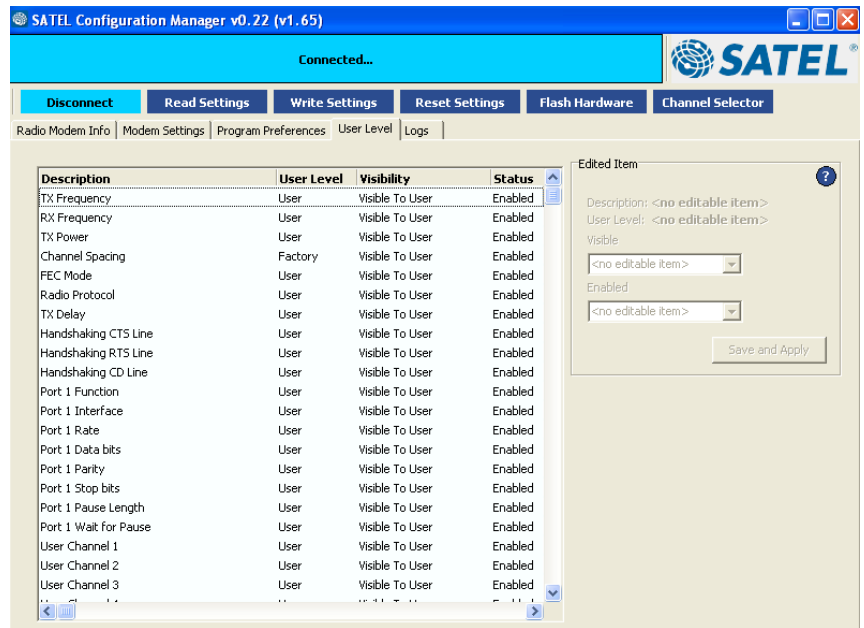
SATEL Configuration Manager v0.22 (v1.65)

Connected...

SATEL®

Disconnect | Read Settings | Write Settings | Reset Settings | Flash Hardware | Channel Selector

Radio Modem Info | Modem Settings | Program Preferences | User Level | Logs

| Description | User Level | Visibility | Status |
|---|---|---|---|
| TX Frequency | User | Visible To User | Enabled |
| RX Frequency | User | Visible To User | Enabled |
| TX Power | User | Visible To User | Enabled |
| Channel Spacing | Factory | Visible To User | Enabled |
| FEC Mode | User | Visible To User | Enabled |
| Radio Protocol | User | Visible To User | Enabled |
| TX Delay | User | Visible To User | Enabled |
| Handshaking CTS Line | User | Visible To User | Enabled |
| Handshaking RTS Line | User | Visible To User | Enabled |
| Handshaking CD Line | User | Visible To User | Enabled |
| Port 1 Function | User | Visible To User | Enabled |
| Port 1 Interface | User | Visible To User | Enabled |
| Port 1 Rate | User | Visible To User | Enabled |
| Port 1 Data bits | User | Visible To User | Enabled |
| Port 1 Parity | User | Visible To User | Enabled |
| Port 1 Stop bits | User | Visible To User | Enabled |
| Port 1 Pause Length | User | Visible To User | Enabled |
| Port 1 Wait for Pause | User | Visible To User | Enabled |
| User Channel 1 | User | Visible To User | Enabled |
| User Channel 2 | User | Visible To User | Enabled |
| User Channel 3 | User | Visible To User | Enabled |
| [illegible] | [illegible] | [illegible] | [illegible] |

Edited Item

?

Description: <no editable item>
User Level: <no editable item>
Visible
<no editable item>
Enabled
<no editable item>

Save and Apply